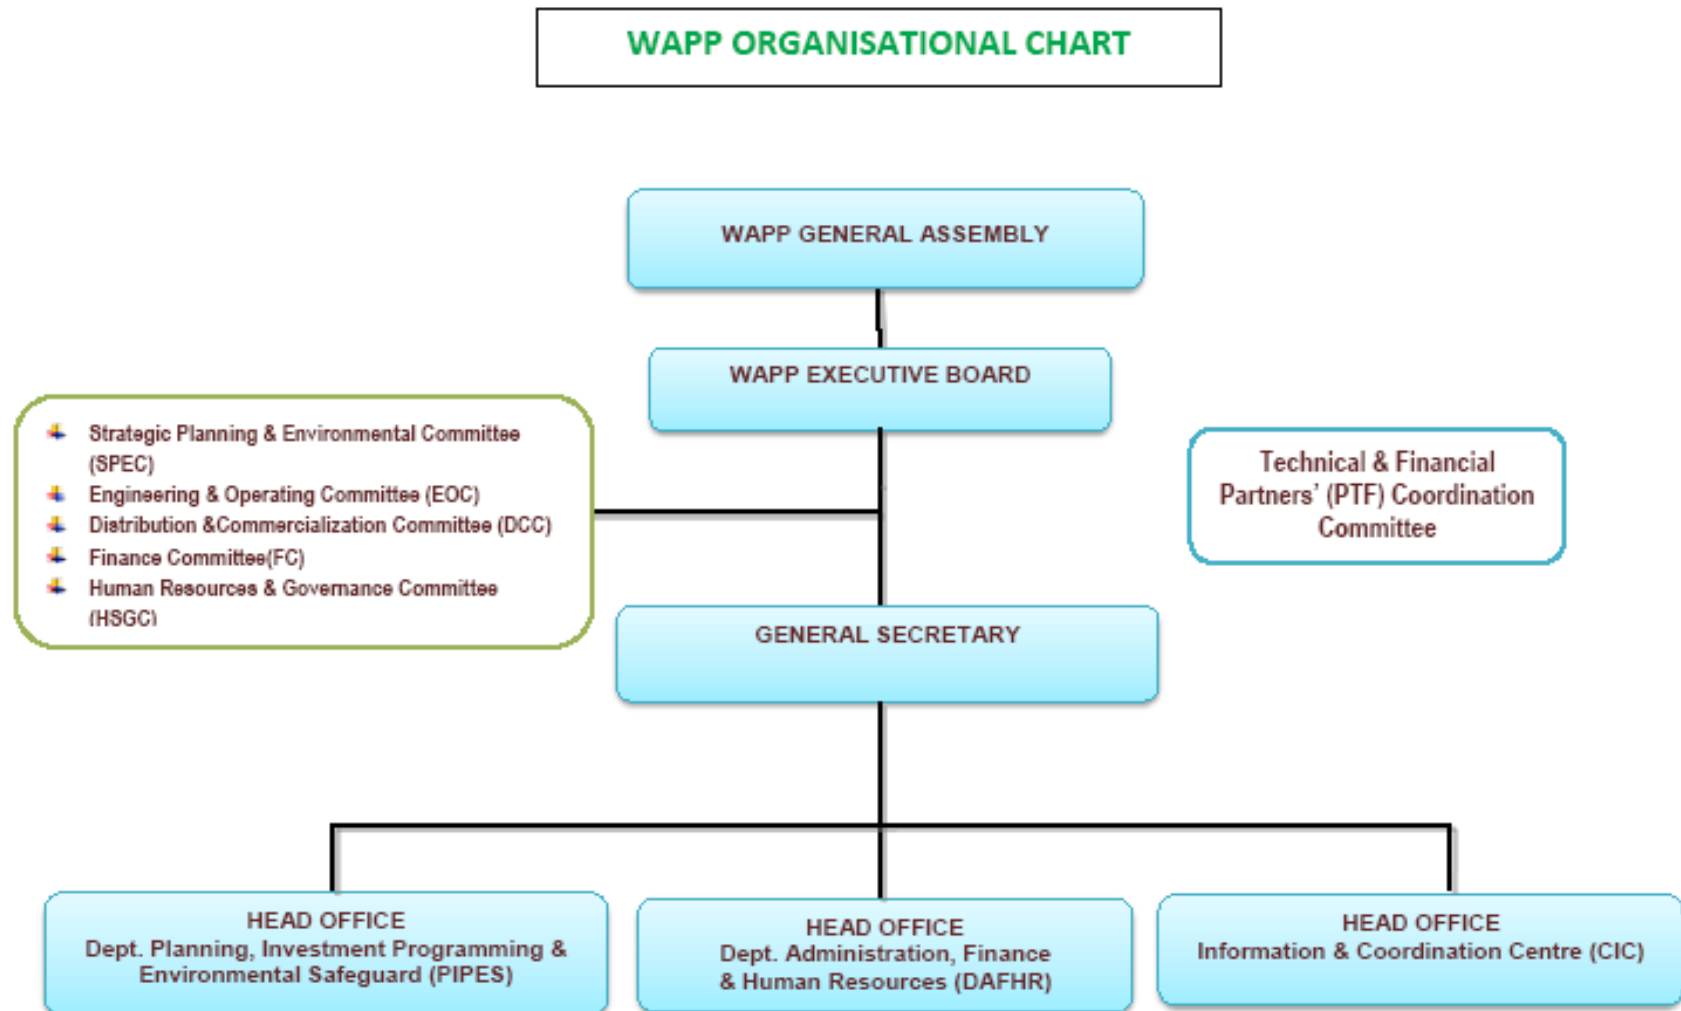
WAPP ORGANISATIONAL CHART

WAPP GENERAL ASSEMBLY

WAPP EXECUTIVE BOARD

- Strategic Planning & Environmental Committee (SPEC)
- Engineering & Operating Committee (EOC)
- Distribution &Commercialization Committee (DCC)
- Finance Committee(FC)
- Human Resources & Governance Committee (HSGC)

Technical & Financial Partners' (PTF) Coordination Committee

GENERAL SECRETARY

HEAD OFFICE
Dept. Planning, Investment Programming & Environmental Safeguard (PIPES)

HEAD OFFICE
Dept. Administration, Finance & Human Resources (DAFHR)

HEAD OFFICE
Information & Coordination Centre (CIC)